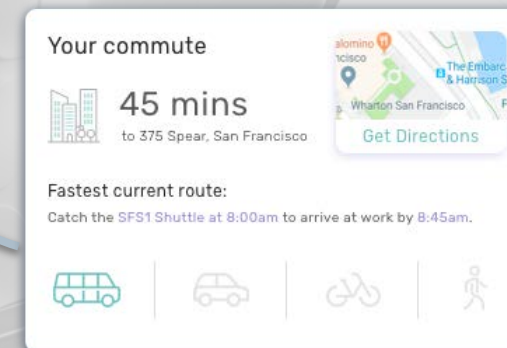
Your commute

45 mins
to 375 Spear, San Francisco

alomino
ncisco
The Embarc
& Harrison S
Wharton San Francisco

Get Directions

Fastest current route:
Catch the SFS1 Shuttle at 8:00am to arrive at work by 8:45am.